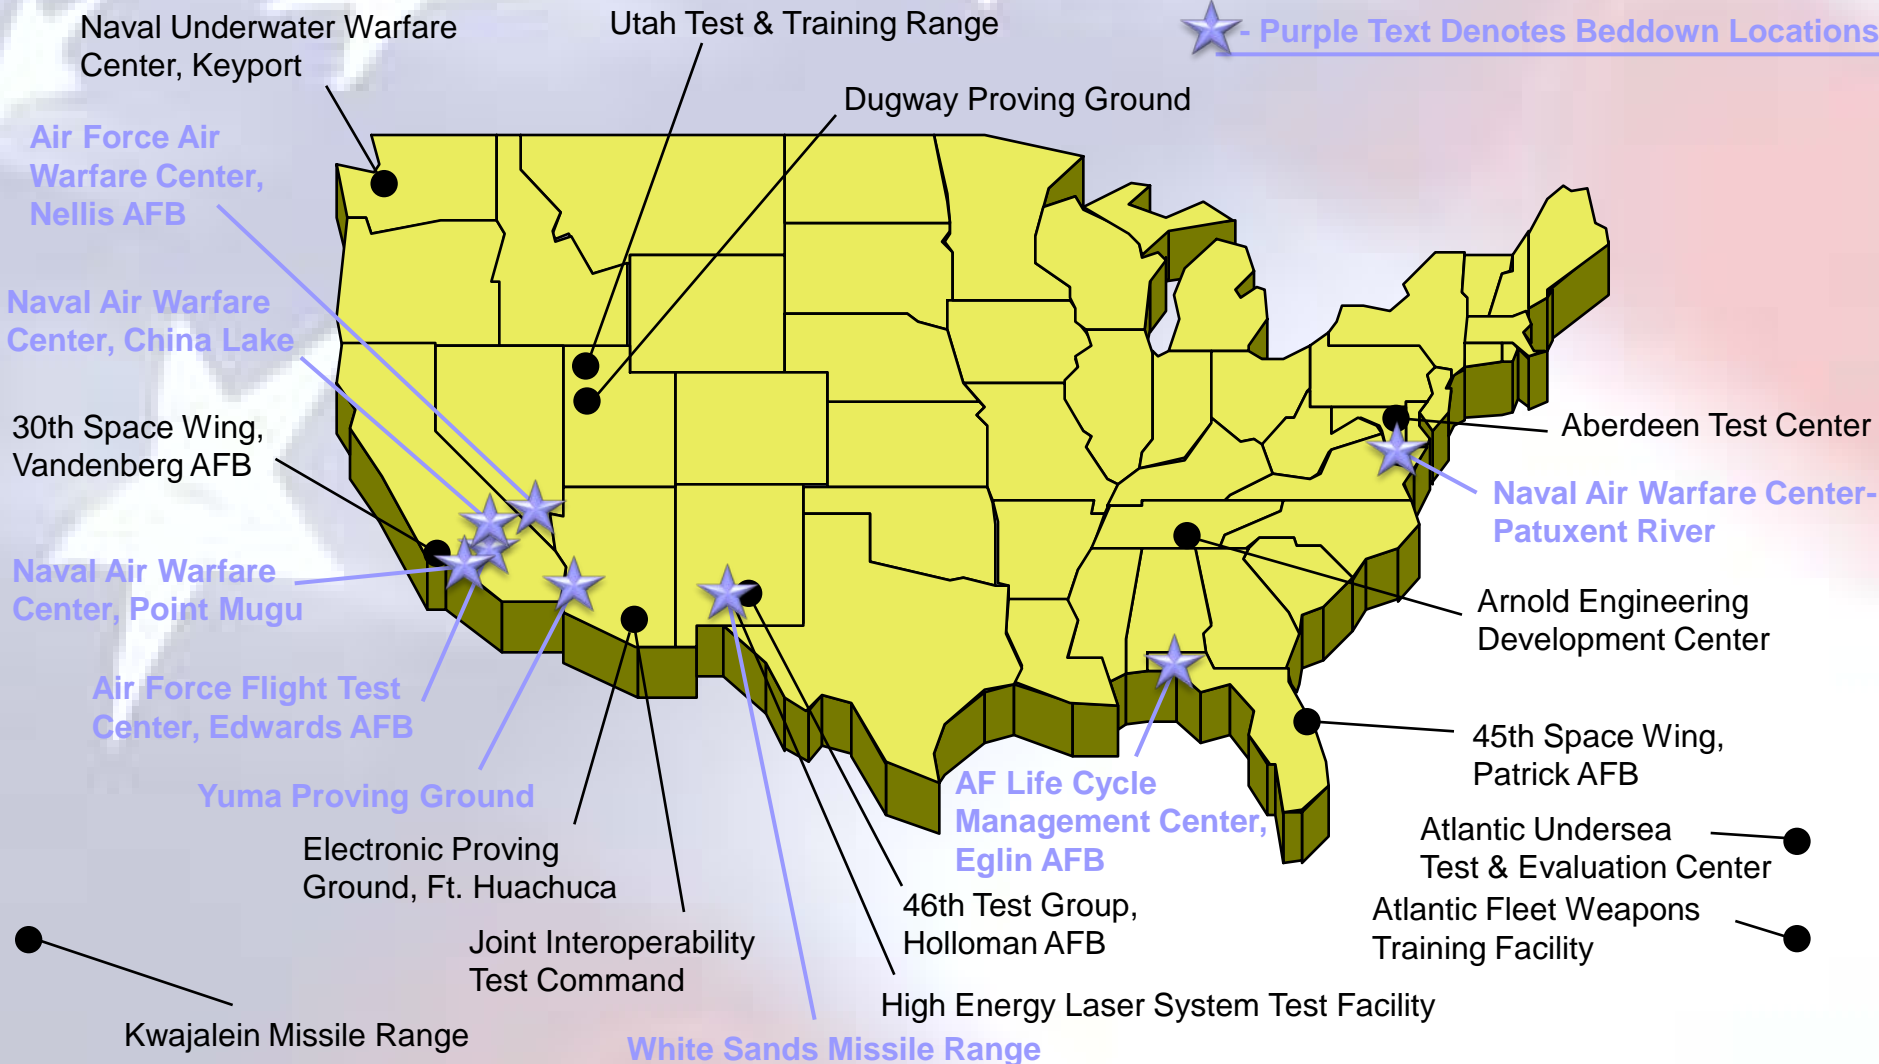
Naval Underwater Warfare Center, Keyport

Utah Test & Training Range

- Purple Text Denotes Beddown Locations

Dugway Proving Ground

Air Force Air Warfare Center, Nellis AFB

Naval Air Warfare Center, China Lake

30th Space Wing, Vandenberg AFB

Naval Air Warfare Center, Point Mugu

Air Force Flight Test Center, Edwards AFB

Yuma Proving Ground

Electronic Proving Ground, Ft. Huachuca

Joint Interoperability Test Command

Kwajalein Missile Range

White Sands Missile Range

High Energy Laser System Test Facility

46th Test Group, Holloman AFB

AF Life Cycle Management Center, Eglin AFB

Aberdeen Test Center

Naval Air Warfare Center-Patuxent River

Arnold Engineering Development Center

45th Space Wing, Patrick AFB

Atlantic Undersea Test & Evaluation Center

Atlantic Fleet Weapons Training Facility